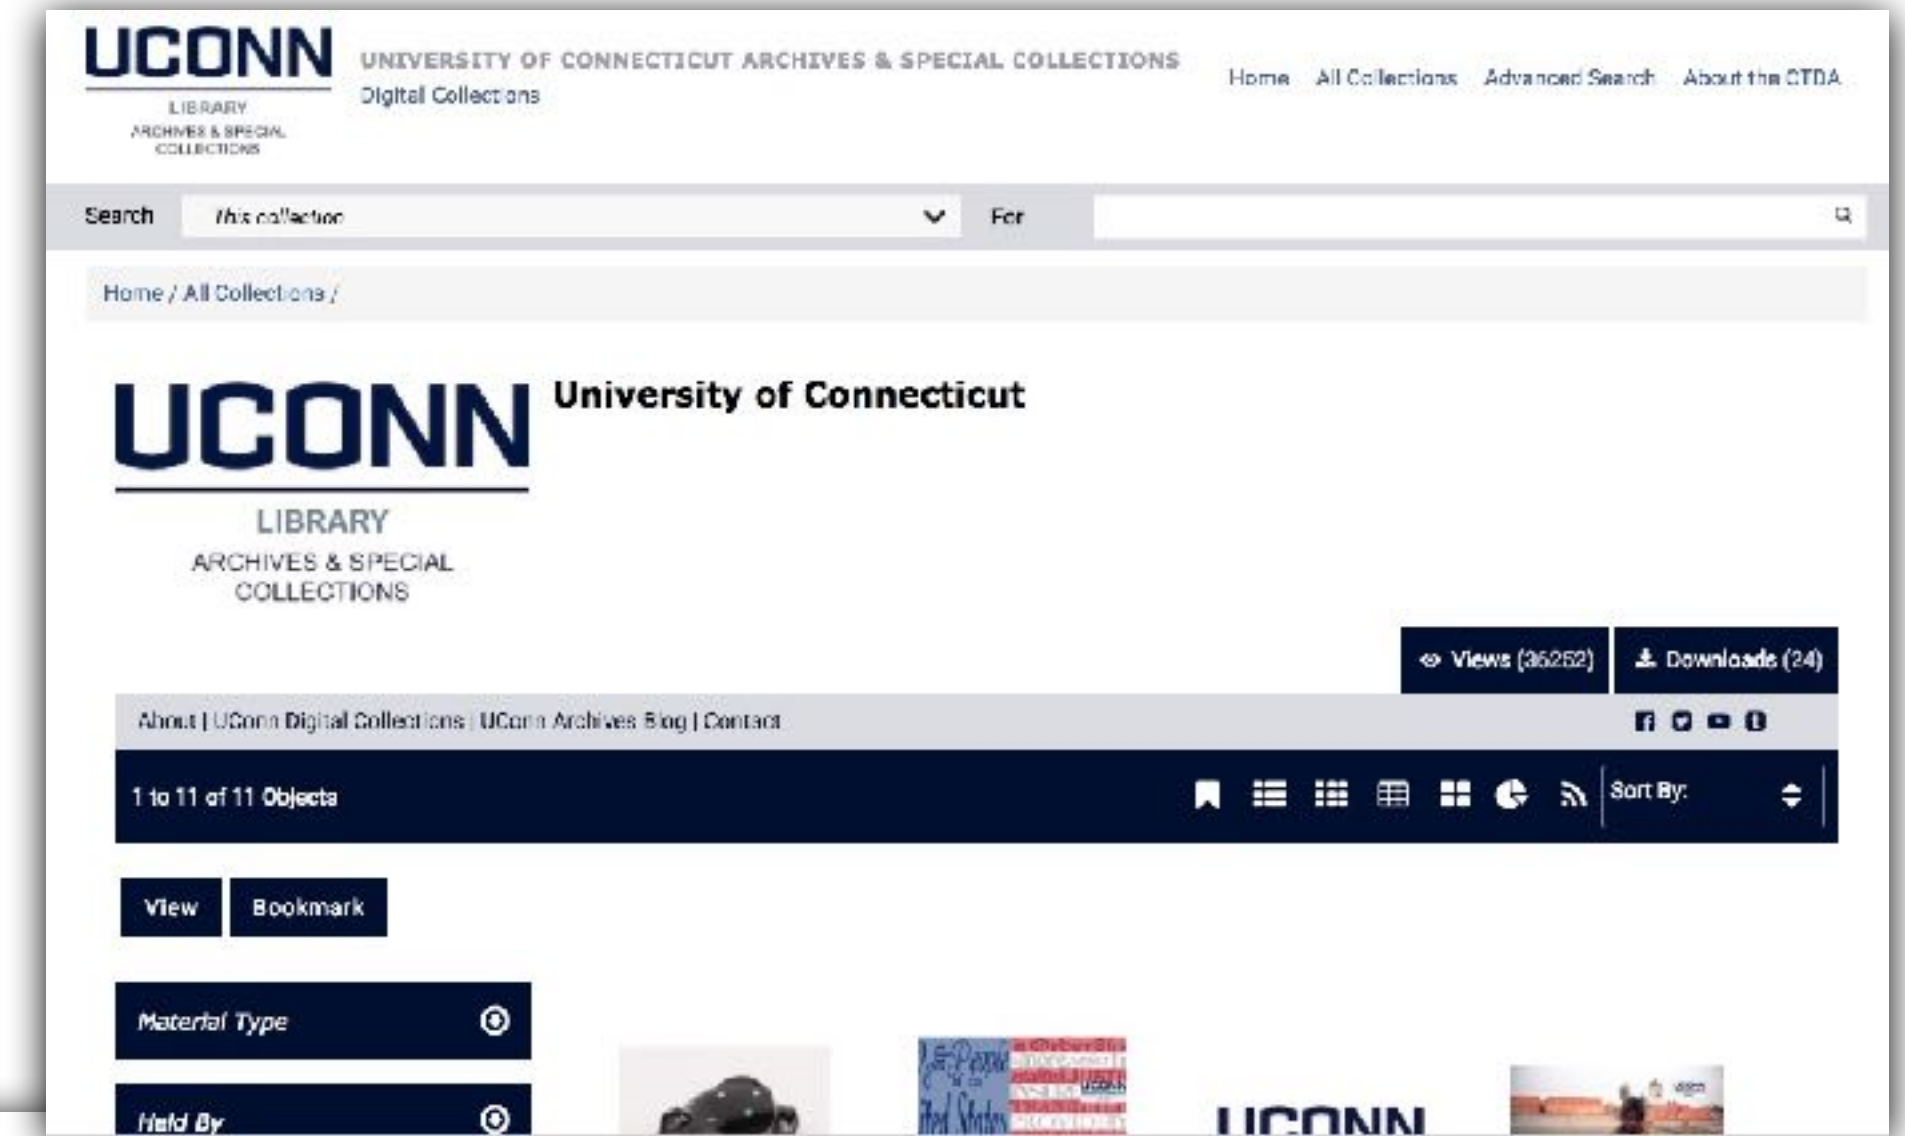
UCONN
LIBRARY
ARCHIVES & SPECIAL COLLECTIONS

UNIVERSITY OF CONNECTICUT ARCHIVES & SPECIAL COLLECTIONS
Digital Collections

Home All Collections Advanced Search About the CTDA

Search This collection For

Home / All Collections /

UCONN
LIBRARY
ARCHIVES & SPECIAL COLLECTIONS

University of Connecticut

Views (36252) Downloads (24)

About | UConn Digital Collections | UConn Archives Blog | Contact

1 to 11 of 11 Objects

Sort By:

View Bookmark

Material Type

Held By

UCONN